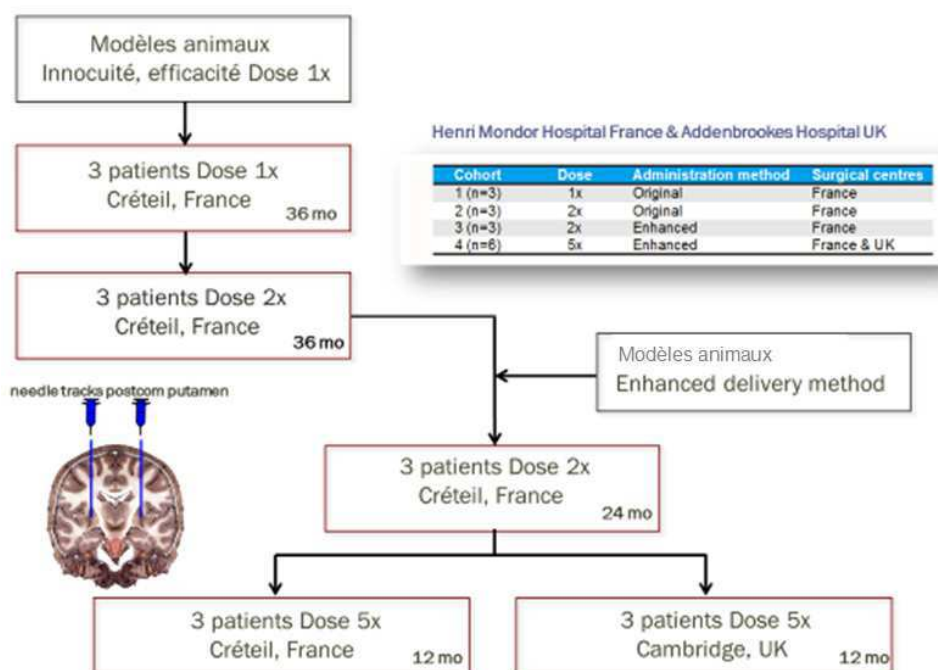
Modèles animaux
Innocuité, efficacité Dose 1x

3 patients Dose 1x
Créteil, France
36 mo

3 patients Dose 2x
Créteil, France
36 mo

Henri Mondor Hospital France & Addenbrookes Hospital UK

| Cohort | Dose | Administration method | Surgical centres |
|---|---|---|---|
| 1 (n=3) | 1x | Original | France |
| 2 (n=3) | 2x | Original | France |
| 3 (n=3) | 2x | Enhanced | France |
| 4 (n=6) | 5x | Enhanced | France & UK |

Modèles animaux
Enhanced delivery method

needle tracks postcom putamen

3 patients Dose 2x
Créteil, France
24 mo

3 patients Dose 5x
Créteil, France
12 mo

3 patients Dose 5x
Cambridge, UK
12 mo